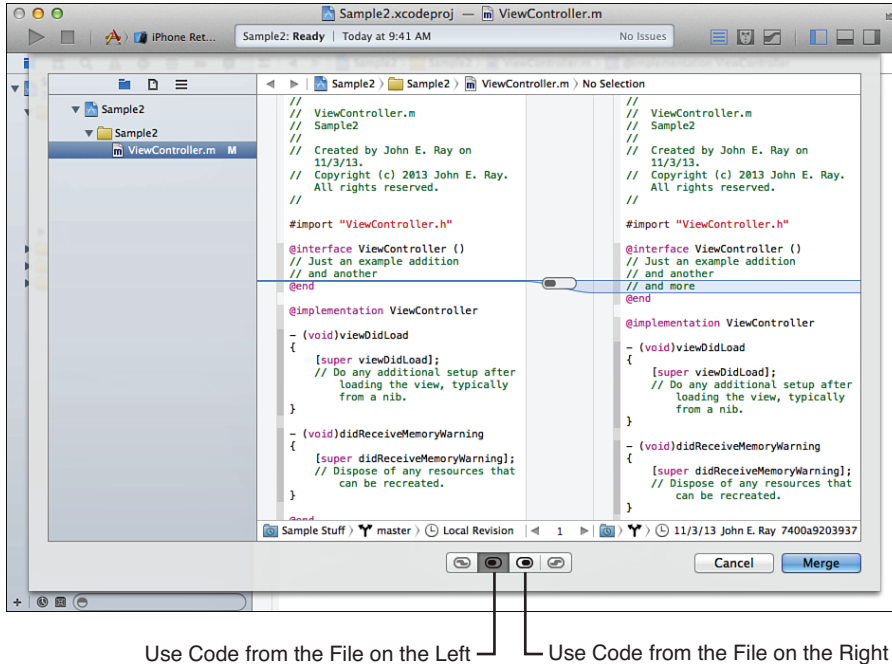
Sample2.xcodeproj — ViewController.m

iPhone Ret...

Sample2: Ready | Today at 9:41 AM

No Issues

Sample2 〉 Sample2 〉 ViewController.m 〉 No Selection

Sample2

Sample2

ViewController.m M

//
// ViewController.m
// Sample2
//
// Created by John E. Ray on 11/3/13.
// Copyright (c) 2013 John E. Ray. All rights reserved.
//

#import "ViewController.h"

@interface ViewController ()
// Just an example addition
// and another
@end

@implementation ViewController

- (void)viewDidLoad
{
[super viewDidLoad];
// Do any additional setup after loading the view, typically from a nib.
}

- (void)didReceiveMemoryWarning
{
[super didReceiveMemoryWarning];
// Dispose of any resources that can be recreated.
}

//
// ViewController.m
// Sample2
//
// Created by John E. Ray on 11/3/13.
// Copyright (c) 2013 John E. Ray. All rights reserved.
//

#import "ViewController.h"

@interface ViewController ()
// Just an example addition
// and another
// and more
@end

@implementation ViewController

- (void)viewDidLoad
{
[super viewDidLoad];
// Do any additional setup after loading the view, typically from a nib.
}

- (void)didReceiveMemoryWarning
{
[super didReceiveMemoryWarning];
// Dispose of any resources that can be recreated.
}

Sample Stuff 〉 master 〉 Local Revision | 1 | 〉 11/3/13 John E. Ray 7400a9203937

Cancel

Merge

Use Code from the File on the Left

Use Code from the File on the Right